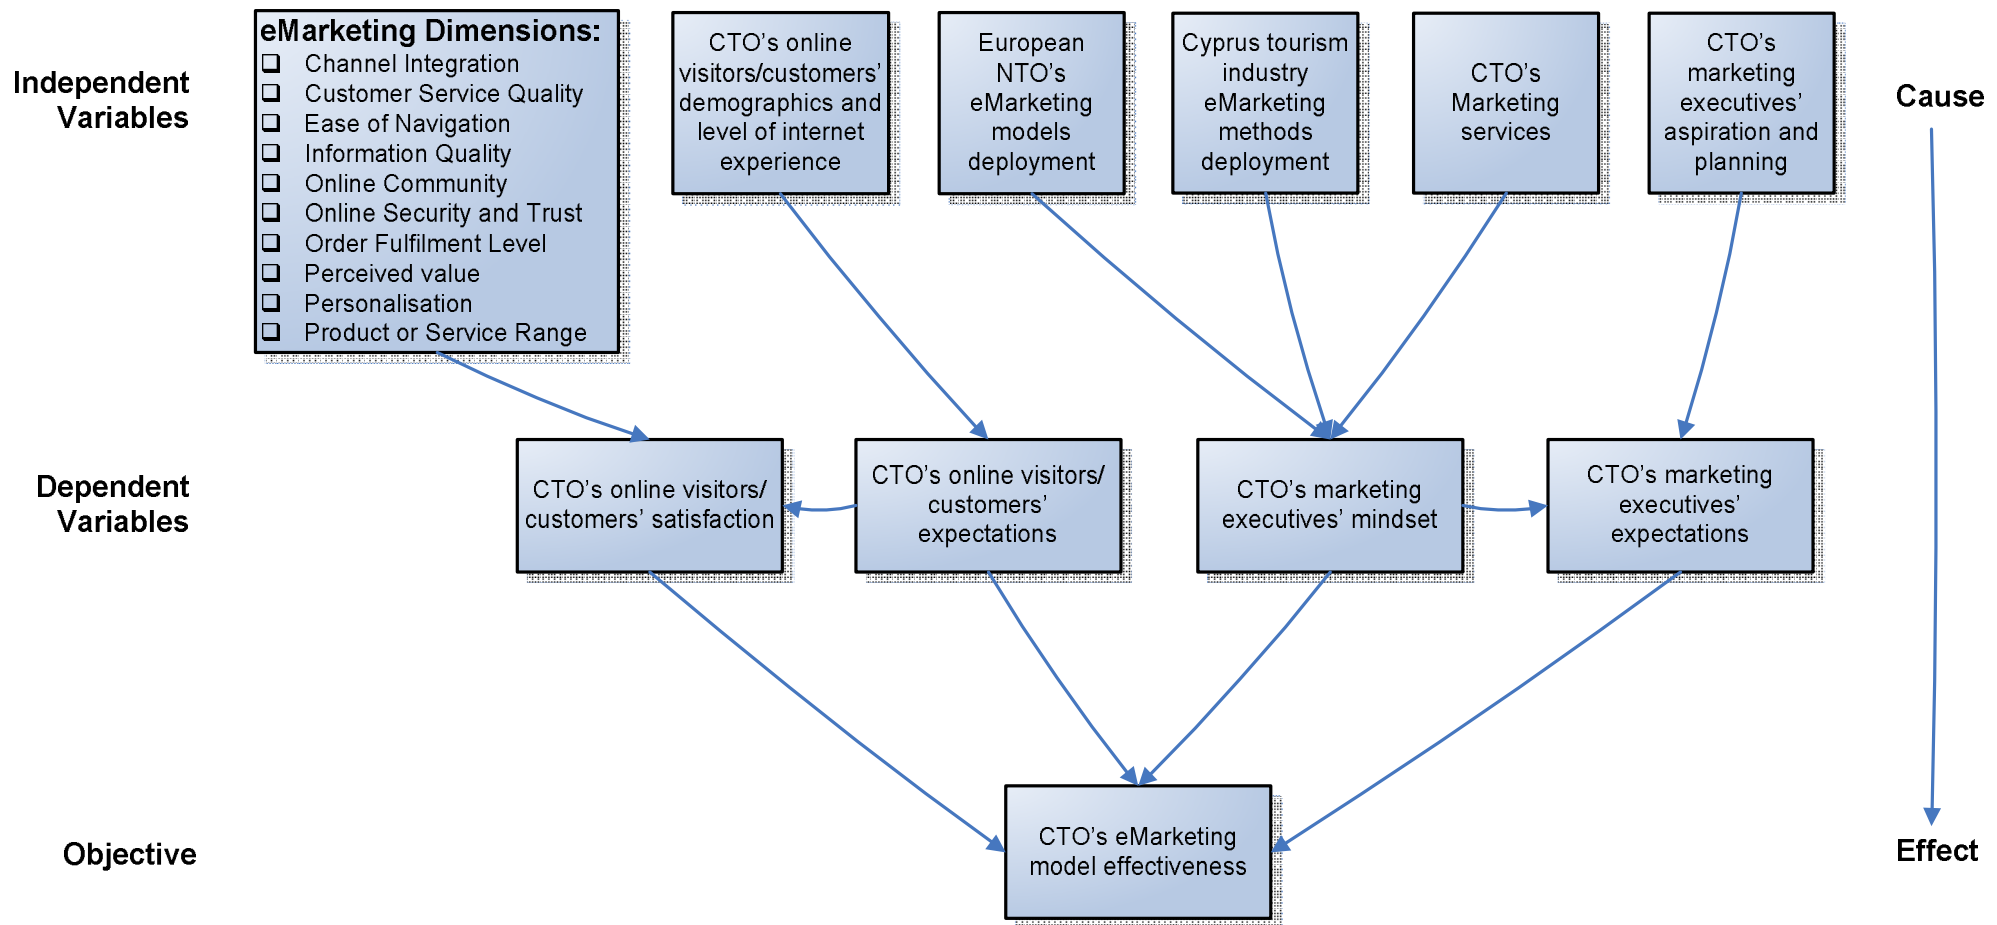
Independent Variables

eMarketing Dimensions:
❑ Channel Integration
❑ Customer Service Quality
❑ Ease of Navigation
❑ Information Quality
❑ Online Community
❑ Online Security and Trust
❑ Order Fulfilment Level
❑ Perceived value
❑ Personalisation
❑ Product or Service Range

CTO’s online visitors/customers’ demographics and level of internet experience

European NTO’s eMarketing models deployment

Cyprus tourism industry eMarketing methods deployment

CTO’s Marketing services

CTO’s marketing executives’ aspiration and planning

Cause

Dependent Variables

CTO’s online visitors/ customers’ satisfaction

CTO’s online visitors/ customers’ expectations

CTO’s marketing executives’ mindset

CTO’s marketing executives’ expectations

Objective

CTO’s eMarketing model effectiveness

Effect